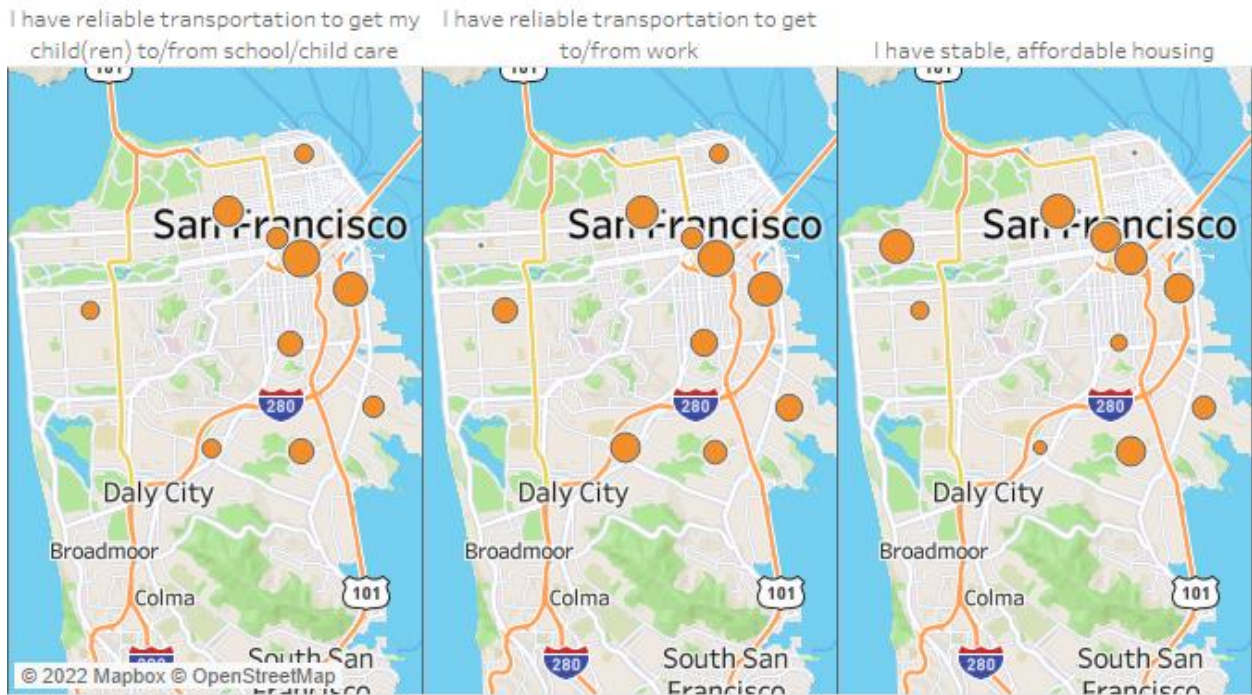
I have reliable transportation to get my child(ren) to/from school/child care

101

San Francisco

280

Daly City

Broadmoor

Colma

101

South San

© 2022 Mapbox © OpenStreetMap

I have reliable transportation to get to/from work

San Francisco

280

Daly City

Broadmoor

Colma

101

280

South San Francisco

I have stable, affordable housing

San Francisco

280

Daly City

Broadmoor

Colma

101

280

South San Francisco